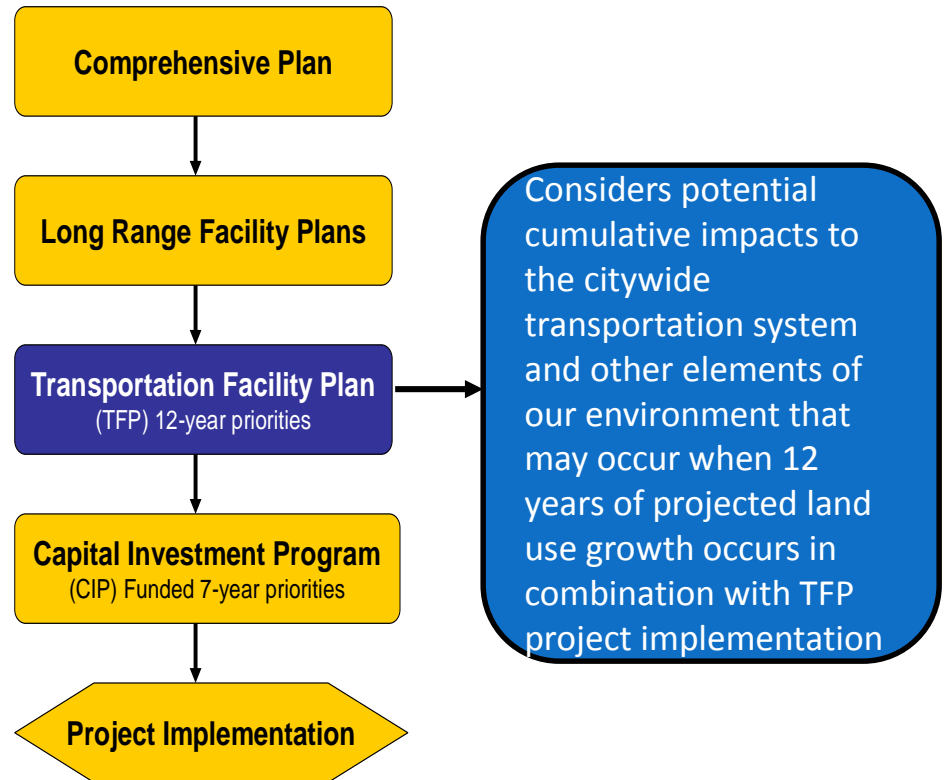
Comprehensive Plan

Long Range Facility Plans

Transportation Facility Plan
(TFP) 12-year priorities

Capital Investment Program
(CIP) Funded 7-year priorities

Project Implementation

Considers potential cumulative impacts to the citywide transportation system and other elements of our environment that may occur when 12 years of projected land use growth occurs in combination with TFP project implementation